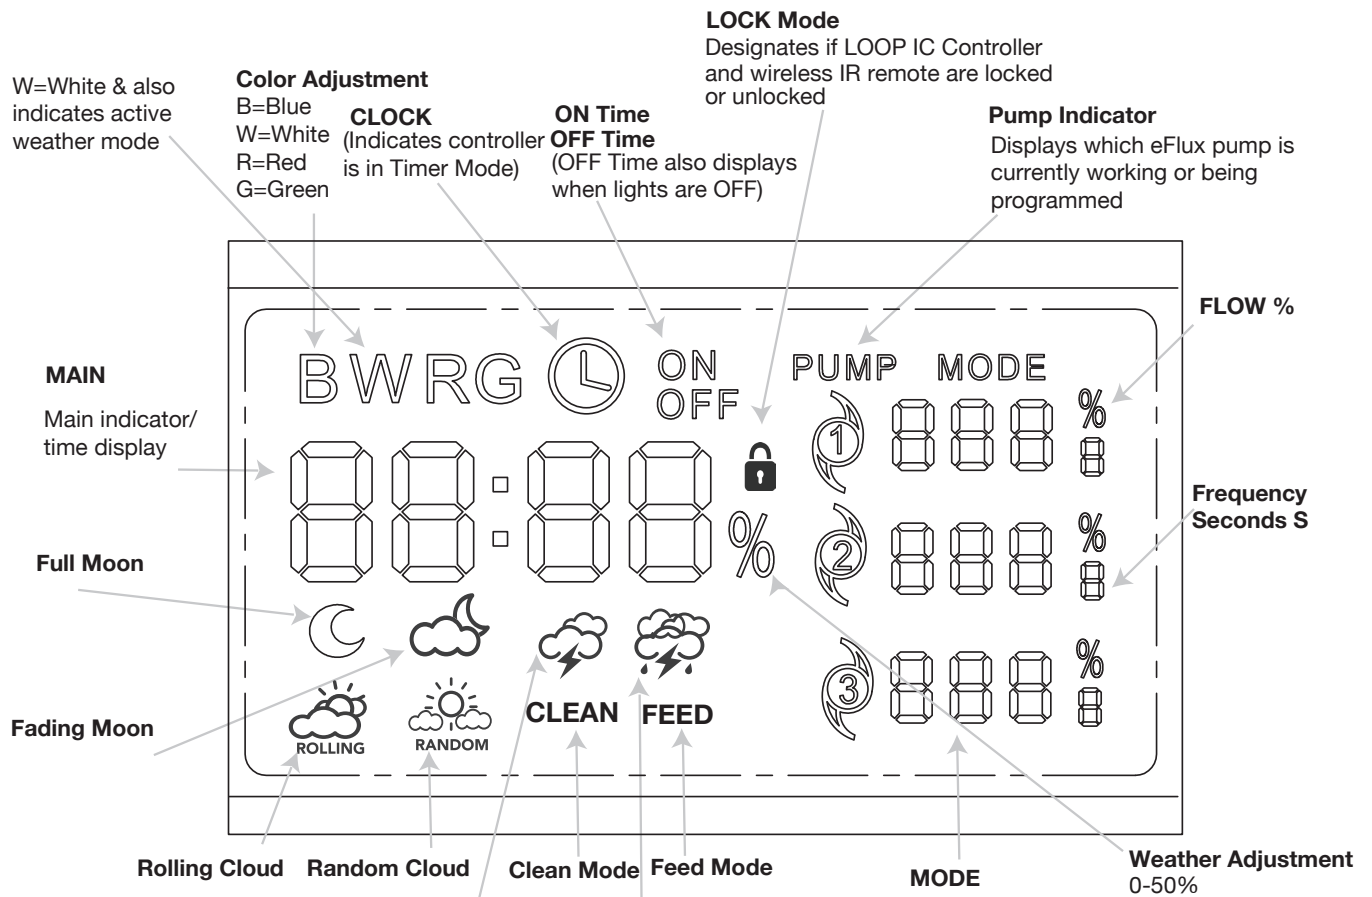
W=White & also indicates active weather mode

**Color Adjustment**
B=Blue
W=White
R=Red
G=Green

**CLOCK**
(Indicates controller is in Timer Mode)

**ON Time**
**OFF Time**
(OFF Time also displays when lights are OFF)

**LOCK Mode**
Designates if LOOP IC Controller and wireless IR remote are locked or unlocked

**Pump Indicator**
Displays which eFlux pump is currently working or being programmed

**FLOW %**

**MAIN**
Main indicator/ time display

B W R G

ON
OFF

PUMP MODE

1
2
3

%

%
%
%

**Frequency Seconds S**

**Full Moon**

**Fading Moon**

ROLLING
RANDOM

CLEAN
FEED

**Rolling Cloud** **Random Cloud** **Clean Mode** **Feed Mode** **MODE**

**Weather Adjustment**
0-50%